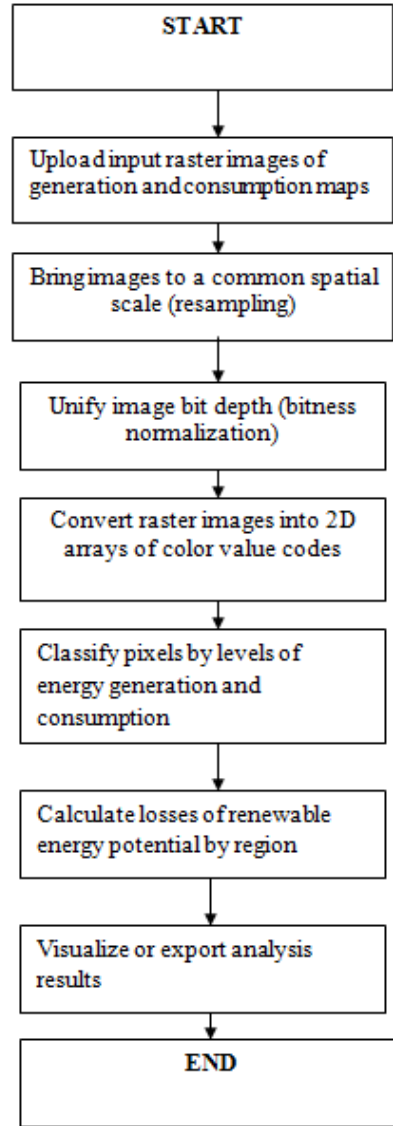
START

Upload input raster images of generation and consumption maps

Bring images to a common spatial scale (resampling)

Unify image bit depth (bitness normalization)

Convert raster images into 2D arrays of color value codes

Classify pixels by levels of energy generation and consumption

Calculate losses of renewable energy potential by region

Visualize or export analysis results

END